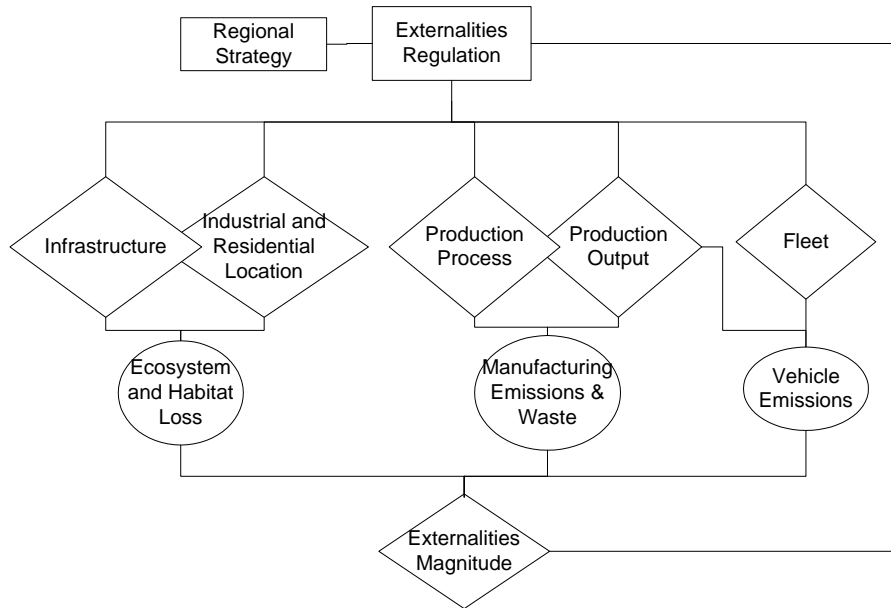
Regional Strategy

Externalities Regulation

Infrastructure

Industrial and Residential Location

Production Process

Production Output

Fleet

Ecosystem and Habitat Loss

Manufacturing Emissions & Waste

Vehicle Emissions

Externalities Magnitude